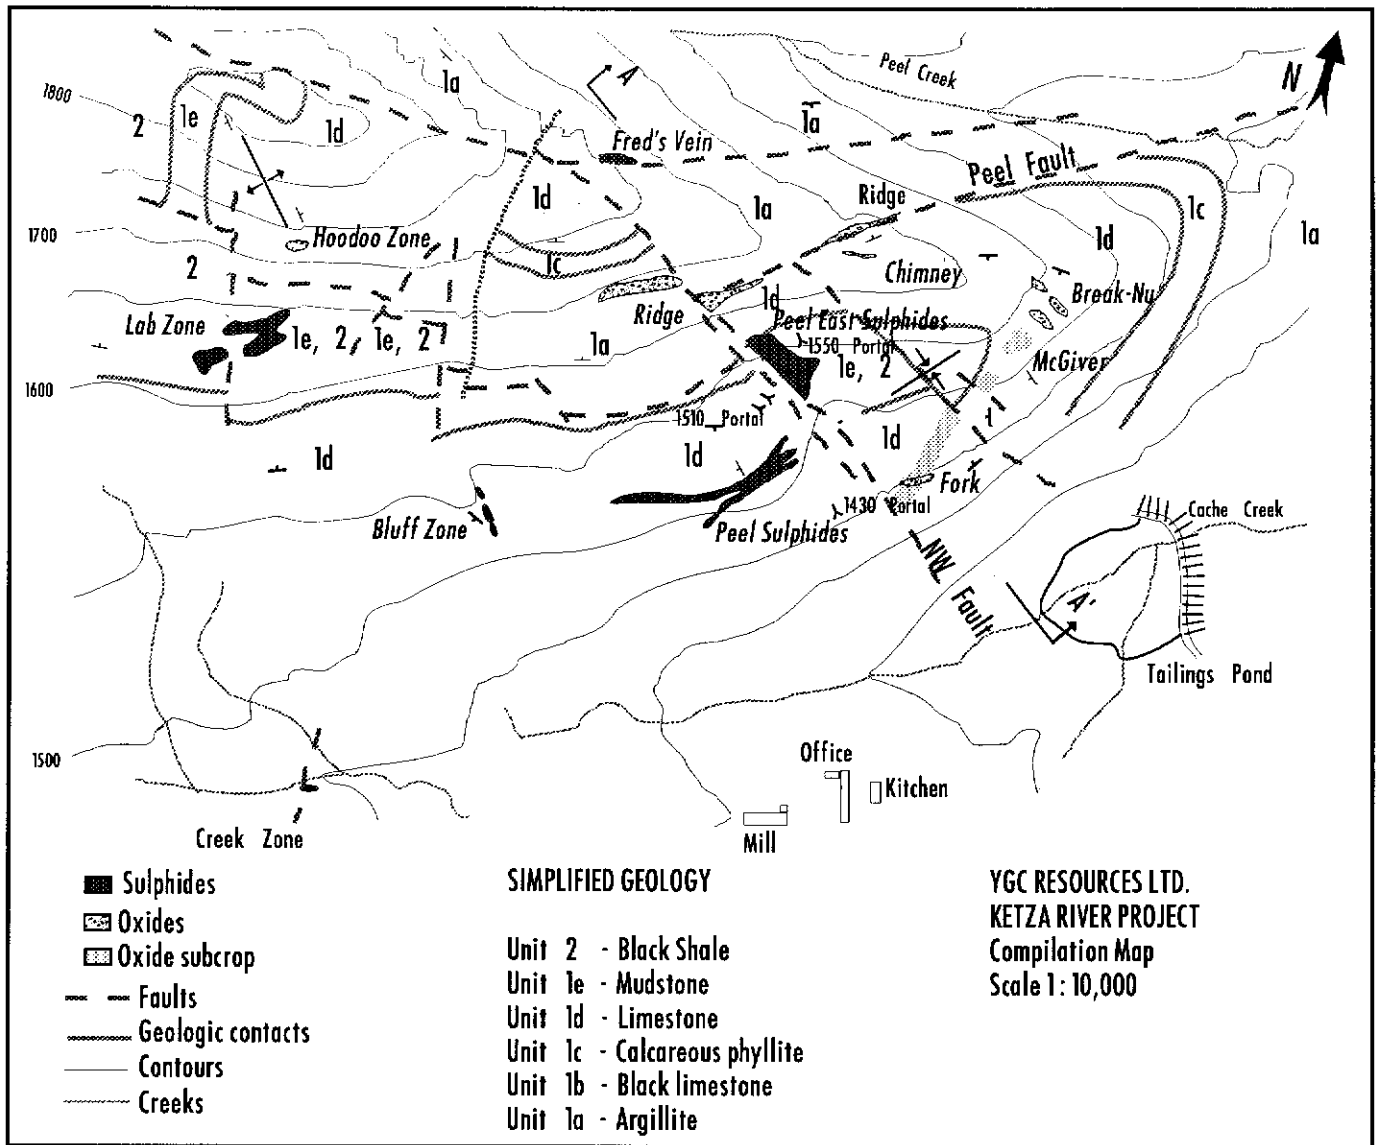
Peel Creek

N

1800

2 1e

1a

A

1d

1a

Fred's Vein

Peel Fault

1d

1a

Ridge

1c

1d

1a

1700

Hoodoo Zone

1c

Chimney

2

Break-Nu

Ridge

1d

Lab Zone

1e, 2, 1e, 2

Peel East Sulphides

1a

1550 Portal

1e, 2

McGiver

1600

1510 Portal

1d

1d

1d

Fork

Bluff Zone

1430 Portal

Peel Sulphides

NW Fault

Cache Creek

A'

Tailings Pond

1500

Office

Kitchen

Creek Zone

Mill

Sulphides
Oxides
Oxide subcrop
Faults
Geologic contacts
Contours
Creeks

SIMPLIFIED GEOLOGY

Unit 2 - Black Shale
Unit 1e - Mudstone
Unit 1d - Limestone
Unit 1c - Calcareous phyllite
Unit 1b - Black limestone
Unit 1a - Argillite

YGC RESOURCES LTD.
KETZA RIVER PROJECT
Compilation Map
Scale 1: 10,000